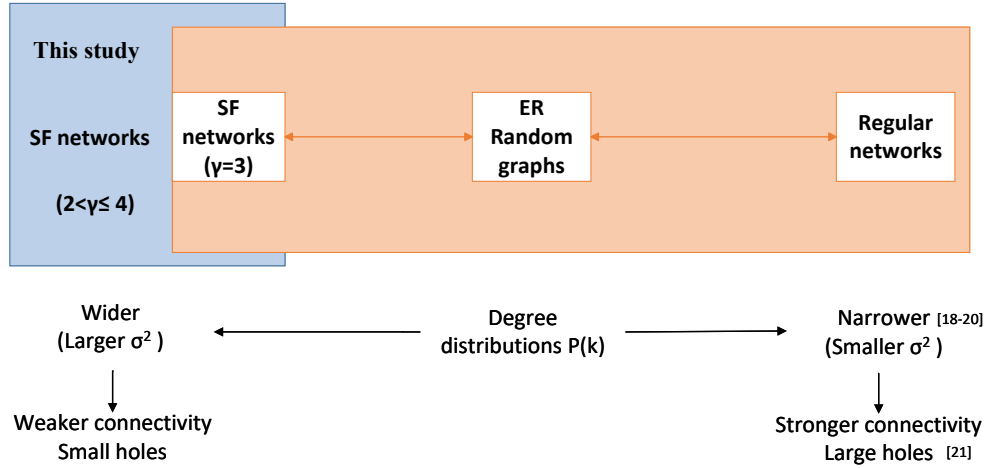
This study

SF networks

(2<γ≤ 4)

SF networks (γ=3)

ER Random graphs

Regular networks

Wider (Larger $\sigma^2$ )

Degree distributions P(k)

Narrower [18-20] (Smaller $\sigma^2$ )

Weaker connectivity Small holes

Stronger connectivity Large holes [21]